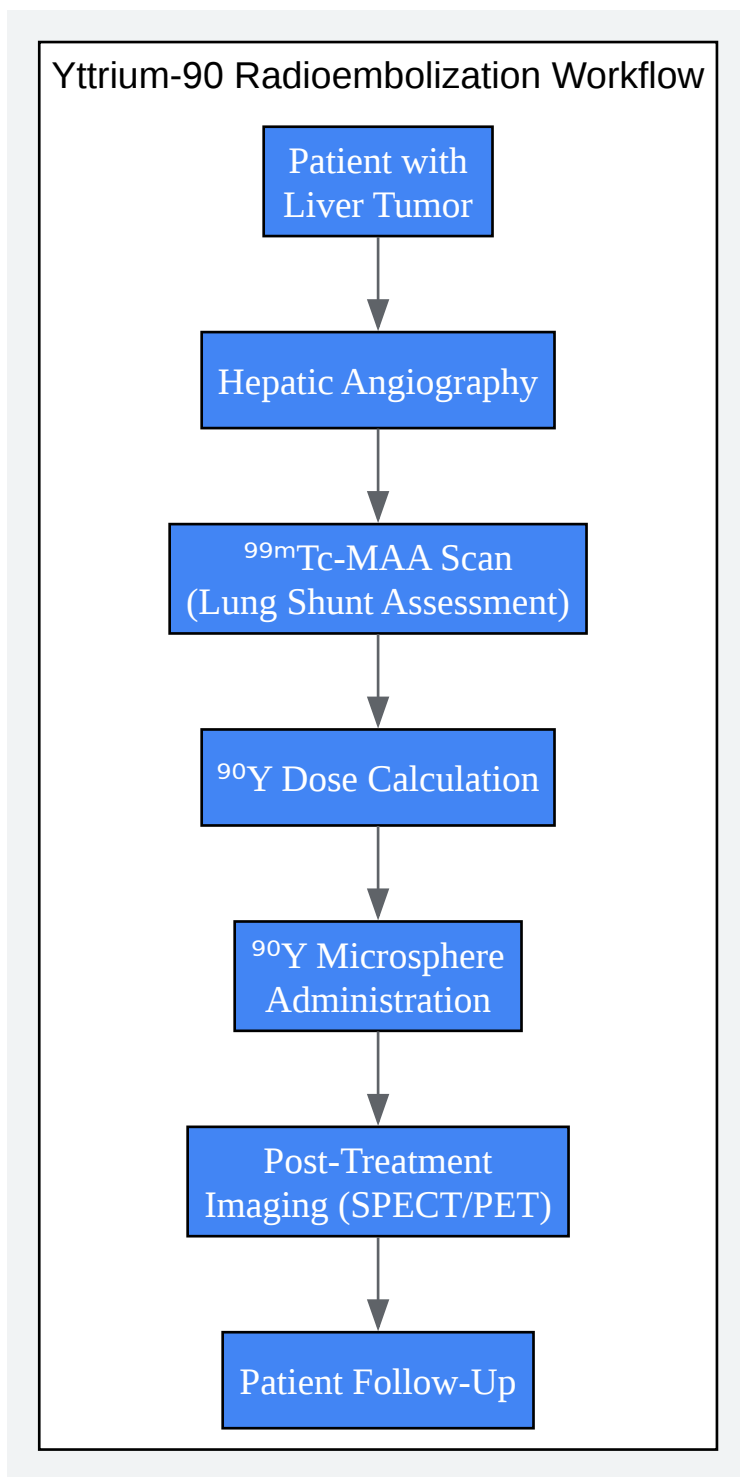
Yttrium-90 Radioembolization Workflow

Patient with Liver Tumor

Hepatic Angiography

$^{99m}$Tc-MAA Scan (Lung Shunt Assessment)

$^{90}$Y Dose Calculation

$^{90}$Y Microsphere Administration

Post-Treatment Imaging (SPECT/PET)

Patient Follow-Up